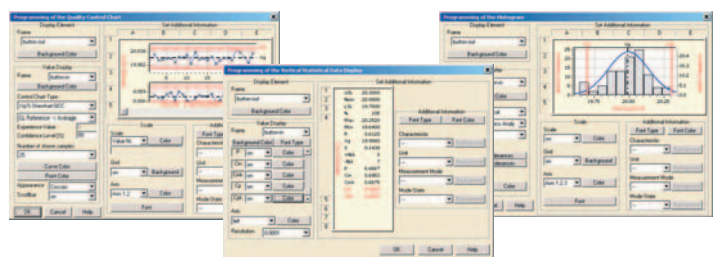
Programming of the Quality Control Chart
Display Element
Set Additional Information
Frame
button-out
Background Color
Value Display
Frame
button-in
Background Color
Control Chart Type
Xq/S-Shewhart-QCC
QL Reference = Average
Experience Value
Confidence Level [%]
Number of shown samples
Curve Color
Point Color
Appearance
Toolbar
Scale
Value Nr.
Color
Grid
Background
Axis
Axis 1.2
Color
Font
Font Type
Characteristic
Unit
Measurement Mode
Mode State
OK
Cancel
Help
A
B
C
D
E
1
2
3
4
5
6
7
8
20.009
19.992
0.005
0.002

Programming of the Vertical Statistical Data Display
Display Element
Set Additional Information
Frame
button-out
Background Color
Value Display
Frame
button-in
Background Color
Font Type
Color
Axis
Resolution
0.0001
LSL
Nom
USL
%
Max
Min
R
Cg
Cgk
Additional Information
Font Type
Font Color
Characteristic
Unit
Measurement Mode
Mode State
OK
Cancel
Help
1
2
3
4
5
6
7
8
9
10

Programming of the Histogram
Display Element
Set Additional Information
Frame
button-out
Background Color
Scale
Color
Grid
Background
Axis
Axis 1.2.3
Color
Font
Additional Information
Font Type
Font Color
Characteristic
Unit
Measurement Mode
Mode State
Help
A
B
C
D
E
1
2
3
4
5
6
7
19.70
20.00
20.25